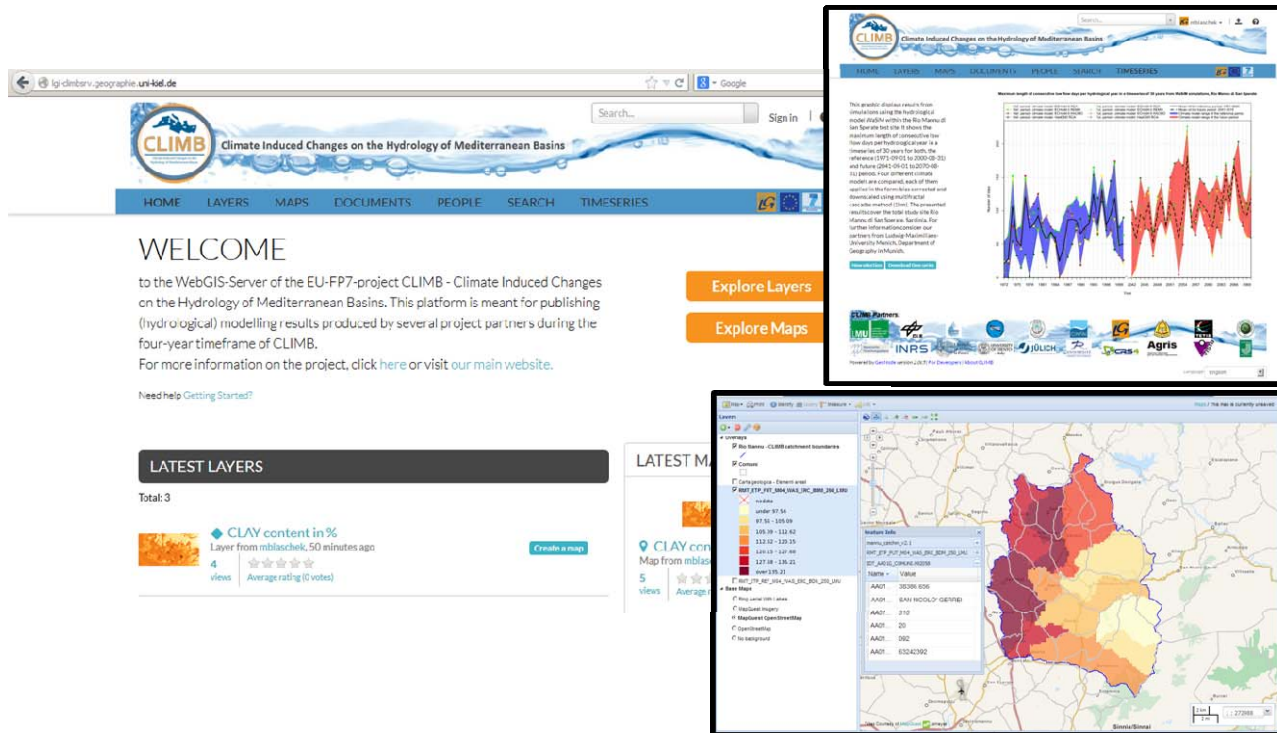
lgi-climbsrv.geographie.uni-kiel.de

Google

Search...

Sign in

CLIMB

Climate Induced Changes on the Hydrology of Mediterranean Basins

HOME LAYERS MAPS DOCUMENTS PEOPLE SEARCH TIMESERIES

WELCOME

to the WebGIS-Server of the EU-FP7-project CLIMB - Climate Induced Changes on the Hydrology of Mediterranean Basins. This platform is meant for publishing (hydrological) modelling results produced by several project partners during the four-year timeframe of CLIMB.

For more information on the project, click here or visit our main website.

Need help Getting Started?

Explore Layers

Explore Maps

LATEST LAYERS

Total: 3

CLAY content in %

Layer from mblaschek, 50 minutes ago

4 views

Average rating (0 votes)

Create a map

LATEST MA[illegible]

CLAY con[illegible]

Map from mblasc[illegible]

5 views

Average r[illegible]

CLIMB

Climate Induced Changes on the Hydrology of Mediterranean Basins

HOME LAYERS MAPS DOCUMENTS PEOPLE SEARCH TIMESERIES

mblaschek

CLIMB Partners:

LMU

INRS

JÜLICH

CRS4

Agris

Layers

Overlays

Rio Mannu -CLIMB catchment boundaries

Comuni

Carta geologica - Element areal

under 97.54

97.55 - 105.09

105.09 - 112.62

112.62 - 120.15

120.15 - 127.68

127.68 - 135.21

over 135.21

Base Maps

MapQuest Imagery

MapQuest OpenStreetMap

OpenStreetMap

No background

Feature Info

Name

Value

AA01... 38386.656

AA01... SAN NICOLO' GERREI

AA01... 210

AA01... 20

AA01... 092

AA01... 63242392

Sinnai/Sinnai